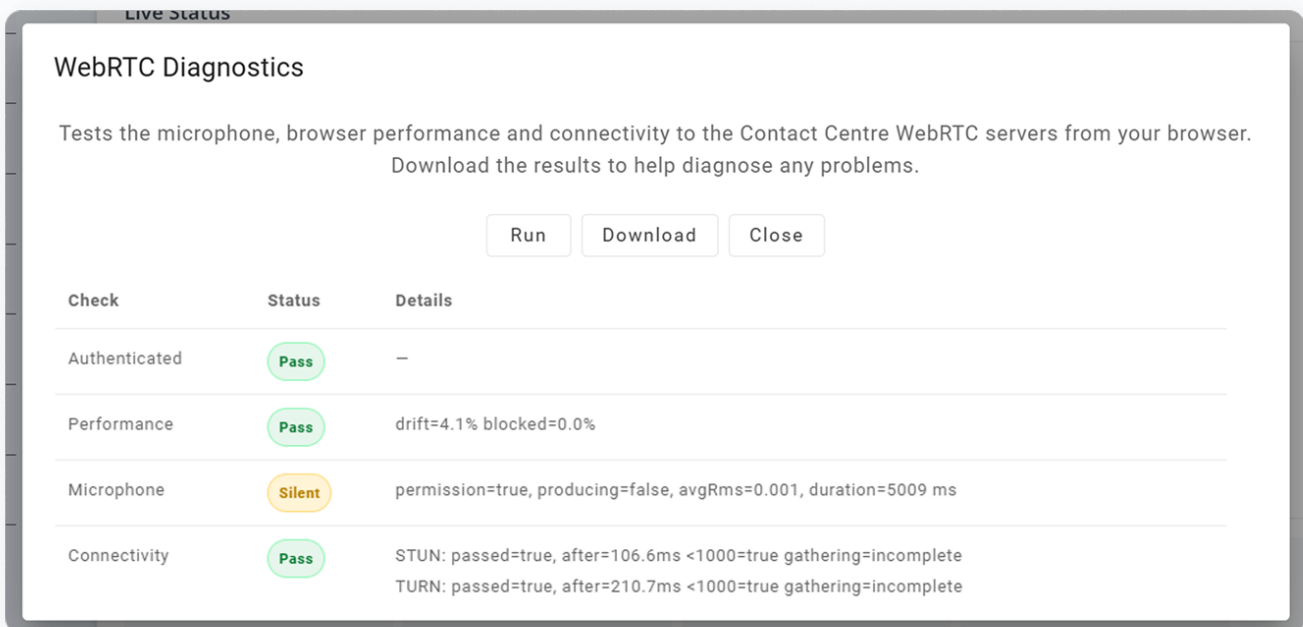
Live Status

WebRTC Diagnostics

Tests the microphone, browser performance and connectivity to the Contact Centre WebRTC servers from your browser. Download the results to help diagnose any problems.

Run Download Close

| Check | Status | Details |
|---|---|---|
| Authenticated | Pass | — |
| Performance | Pass | drift=4.1% blocked=0.0% |
| Microphone | Silent | permission=true, producing=false, avgRms=0.001, duration=5009 ms |
| Connectivity | Pass | STUN: passed=true, after=106.6ms <1000=true gathering=incomplete<br>TURN: passed=true, after=210.7ms <1000=true gathering=incomplete |